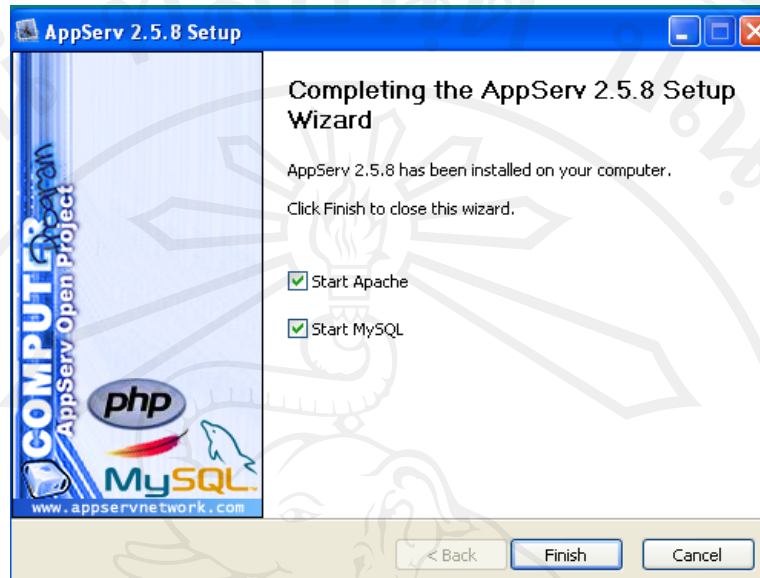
AppServ 2.5.8 Setup

COMPUTER
AppServ Open Project
php
MySQL
www.appservnetwork.com

Completing the AppServ 2.5.8 Setup Wizard

AppServ 2.5.8 has been installed on your computer.

Click Finish to close this wizard.

Start Apache

Start MySQL

< Back
Finish
Cancel